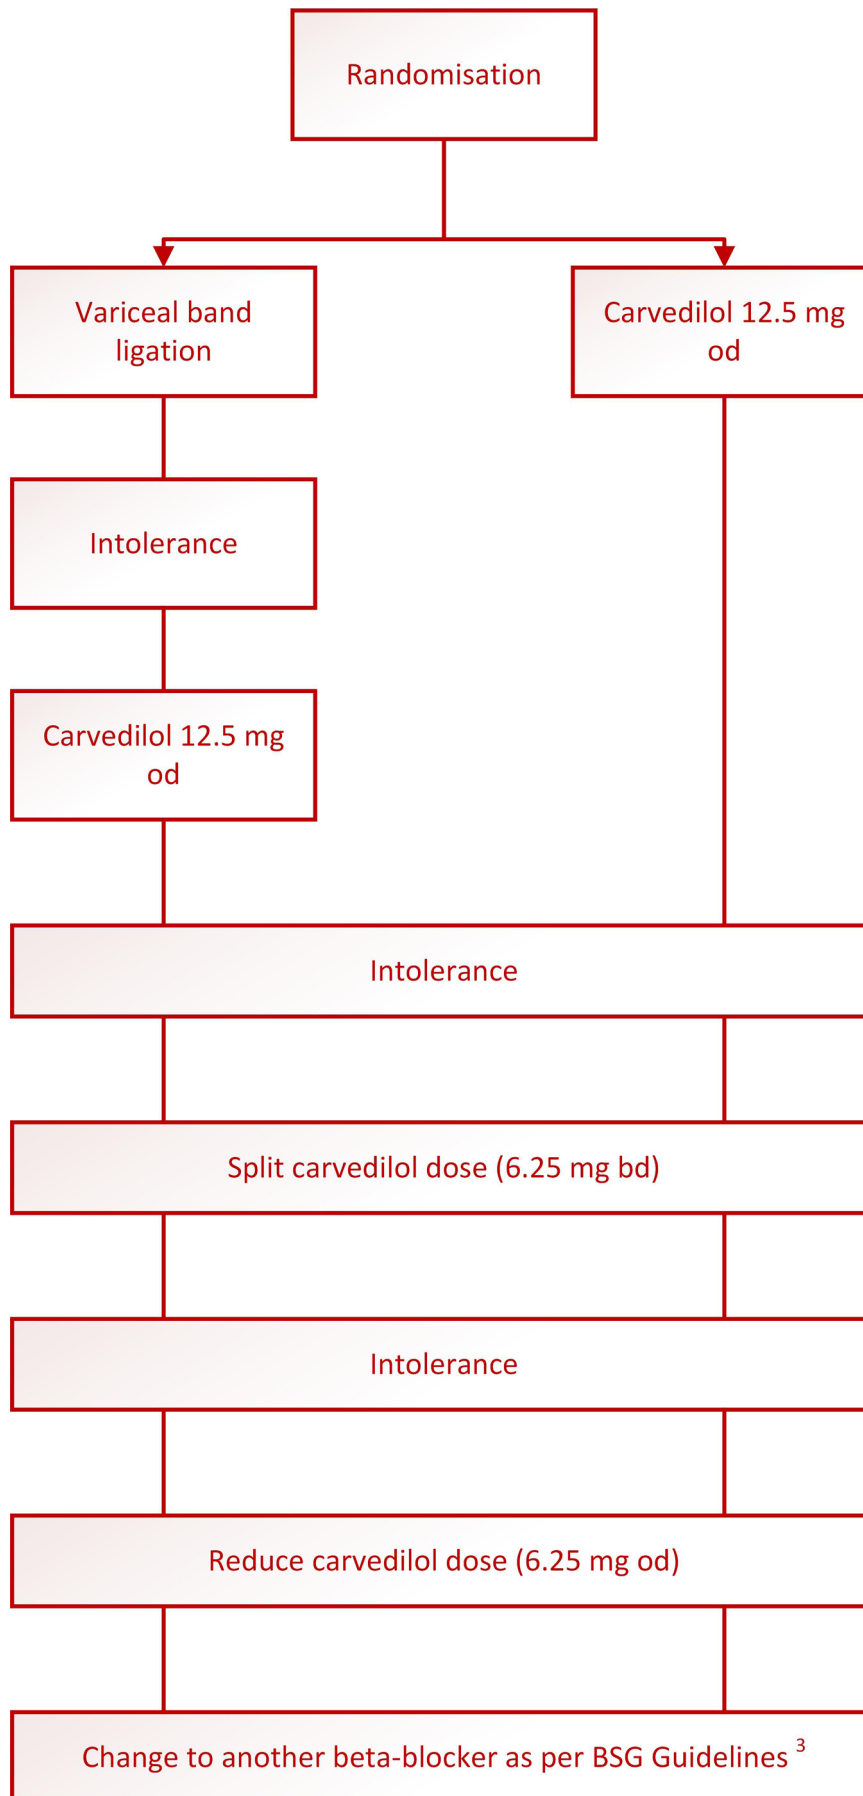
Randomisation

Variceal band ligation

Carvedilol 12.5 mg od

Intolerance

Carvedilol 12.5 mg od

Intolerance

Split carvedilol dose (6.25 mg bd)

Intolerance

Reduce carvedilol dose (6.25 mg od)

Change to another beta-blocker as per BSG Guidelines $^{3}$